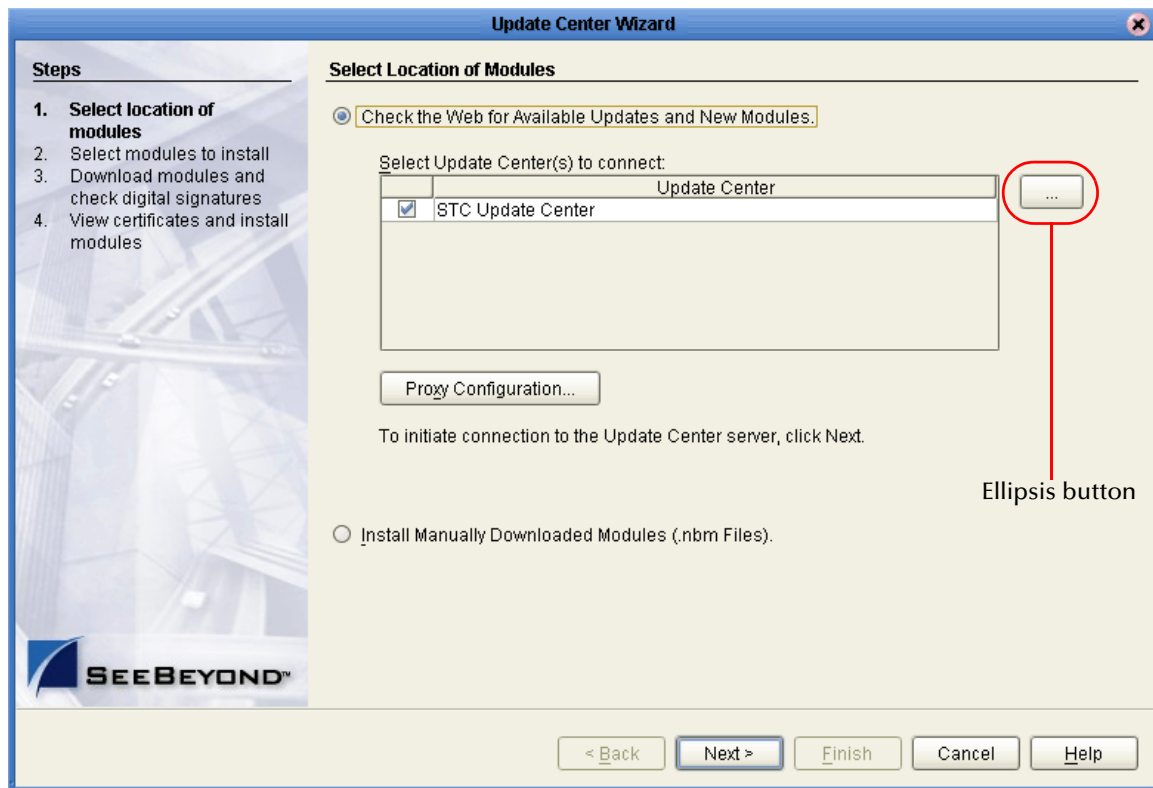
Update Center Wizard

Steps

1. Select location of modules
2. Select modules to install
3. Download modules and check digital signatures
4. View certificates and install modules

SEEBEYOND™

Select Location of Modules

Check the Web for Available Updates and New Modules.

Select Update Center(s) to connect:

| | Update Center |
|---|---|
| ☑ | STC Update Center |

...

Proxy Configuration...

To initiate connection to the Update Center server, click Next.

Ellipsis button

Install Manually Downloaded Modules (.nbm Files).

< Back | Next > | Finish | Cancel | Help